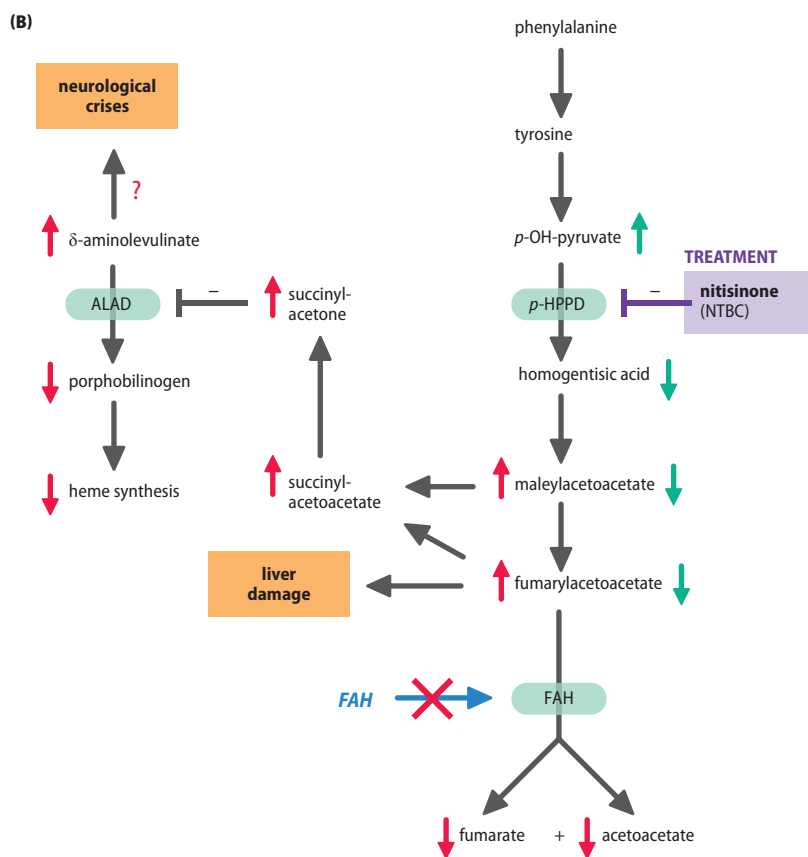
(B)

phenylalanine

neurological crises

tyrosine

?

δ-aminolevulinate

p-OH-pyruvate

TREATMENT

ALAD

–

succinylacetone

p-HPPD

–

nitisinone (NTBC)

porphobilinogen

homogentisic acid

heme synthesis

succinylacetoacetate

maleylacetoacetate

liver damage

fumarylacetoacetate

FAH

FAH

fumarate + acetoacetate